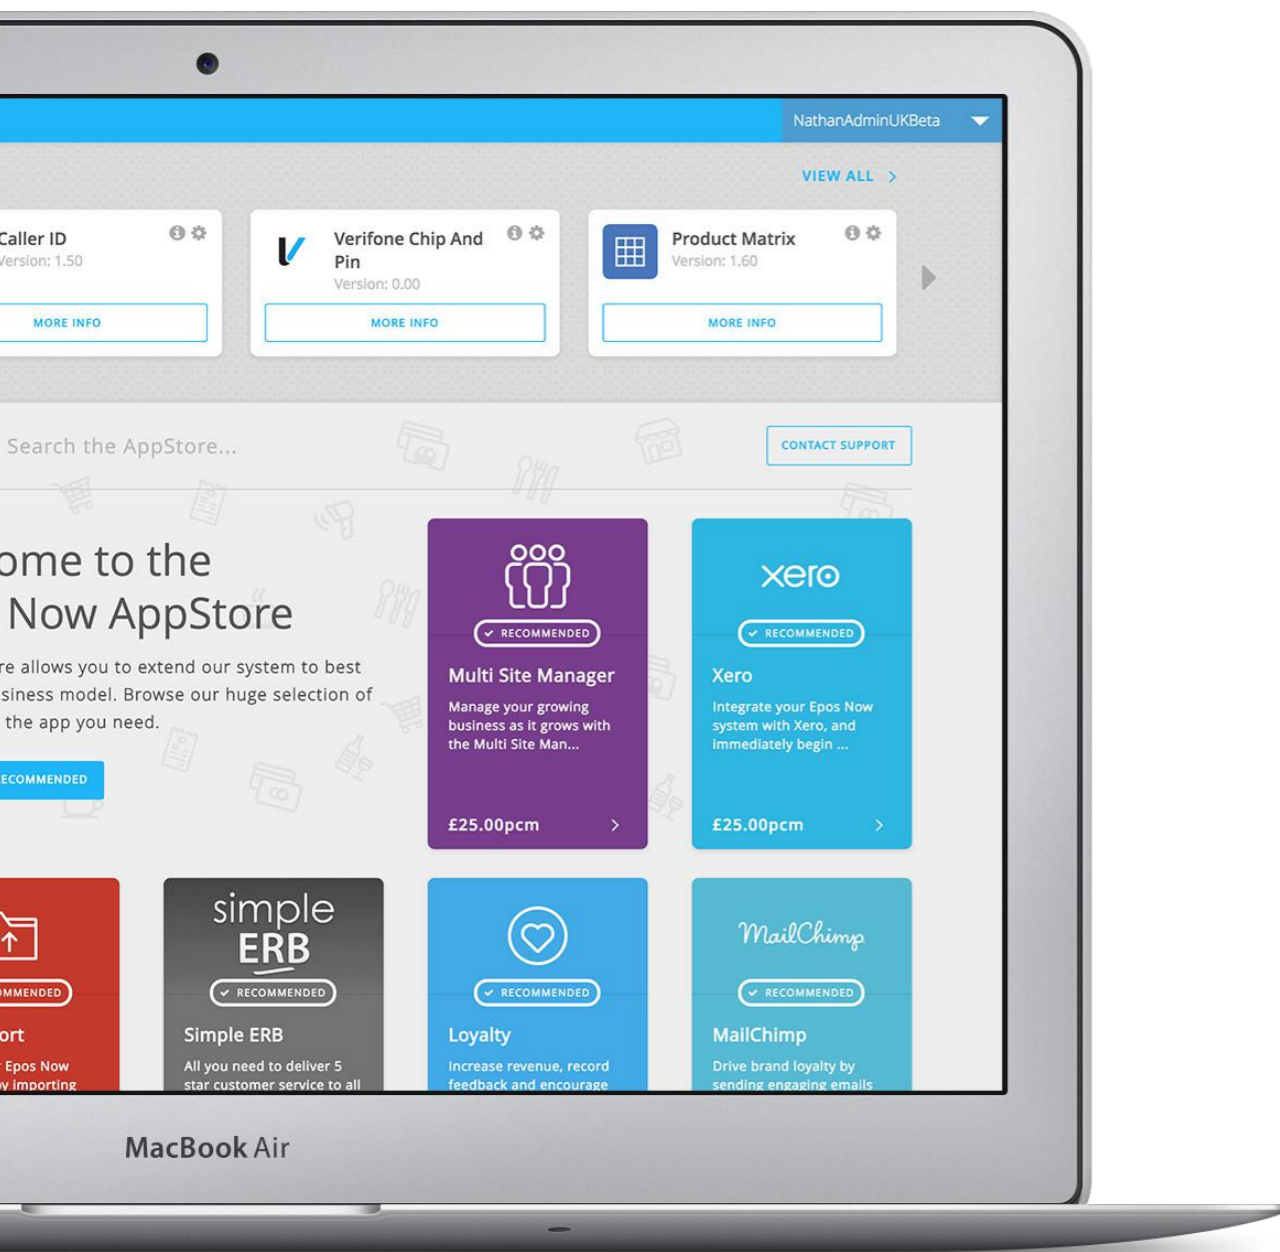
NathanAdminUKBeta

VIEW ALL >

Caller ID
Version: 1.50
MORE INFO

Verifone Chip And Pin
Version: 0.00
MORE INFO

Product Matrix
Version: 1.60
MORE INFO

Search the AppStore...

CONTACT SUPPORT

ome to the
Now AppStore

re allows you to extend our system to best
siness model. Browse our huge selection of
the app you need.

ECOMMENDED

RECOMMENDED
Multi Site Manager
Manage your growing business as it grows with the Multi Site Man...
£25.00pcm >

xero
RECOMMENDED
Xero
Integrate your Epos Now system with Xero, and immediately begin ...
£25.00pcm >

MMENDED
ort
Epos Now
y importing

simple ERB
RECOMMENDED
Simple ERB
All you need to deliver 5 star customer service to all

RECOMMENDED
Loyalty
Increase revenue, record feedback and encourage

MailChimp
RECOMMENDED
MailChimp
Drive brand loyalty by sending engaging emails

MacBook Air